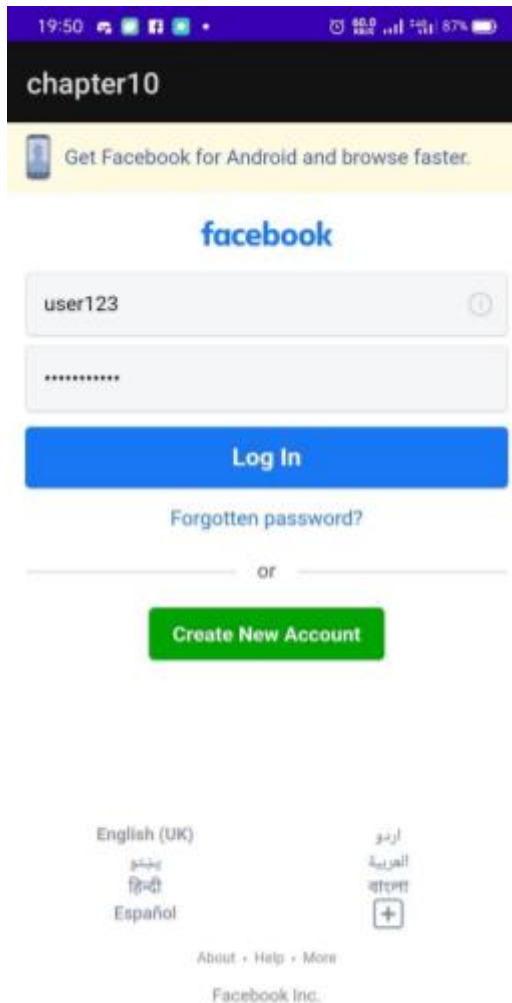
19:50 87%

chapter10

Get Facebook for Android and browse faster.

facebook

user123

••••••••••••

Log In

Forgotten password?

or

Create New Account

English (UK)
پښتو
हिन्दी
Español

اردو
العربية
বাংলা
+

About · Help · More

Facebook Inc.